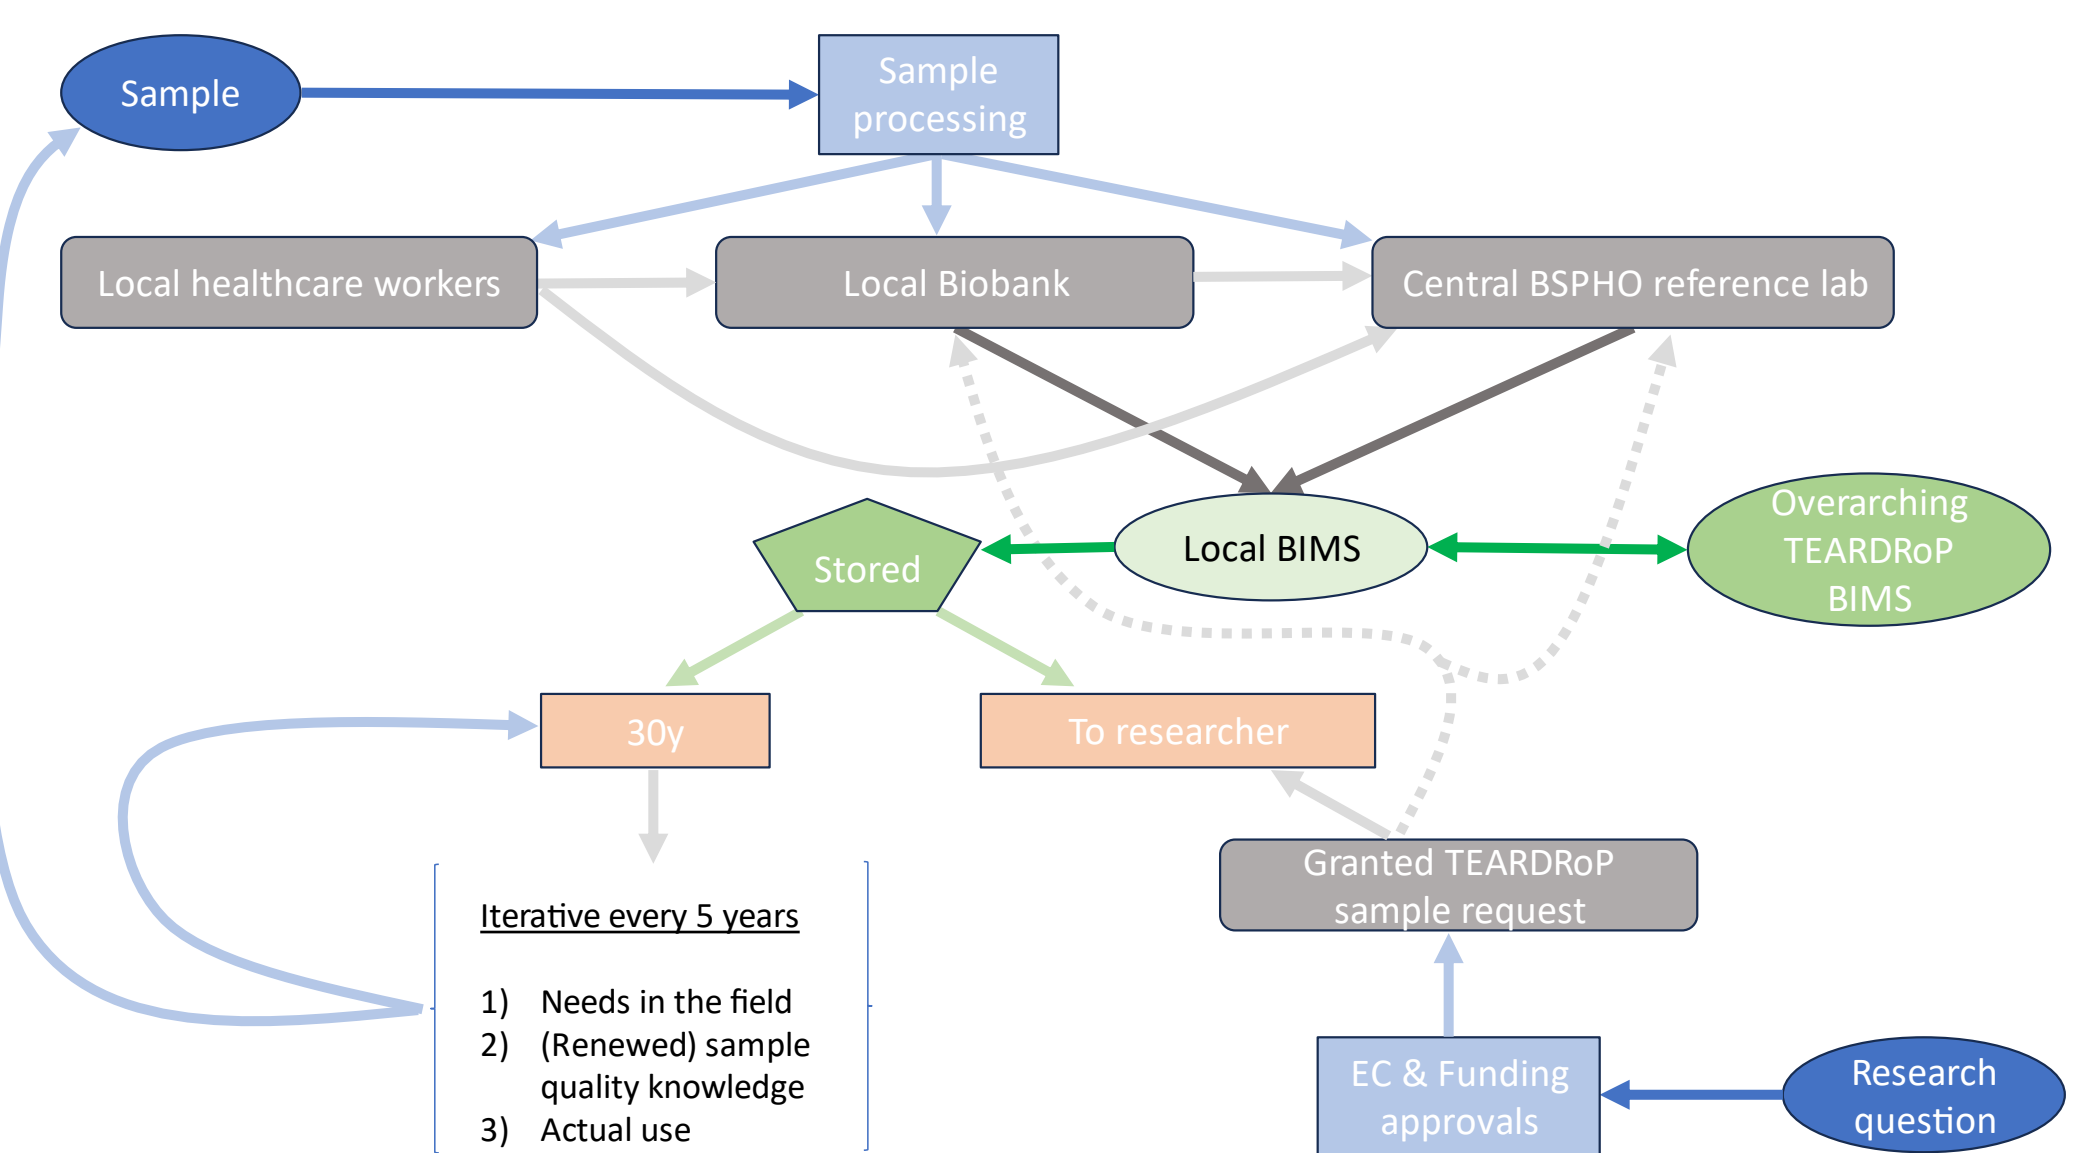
Sample

Sample processing

Local healthcare workers

Local Biobank

Central BSPHO reference lab

Stored

Local BIMS

Overarching TEARDRoP BIMS

30y

To researcher

Granted TEARDRoP sample request

Iterative every 5 years

1) Needs in the field
2) (Renewed) sample quality knowledge
3) Actual use

EC & Funding approvals

Research question